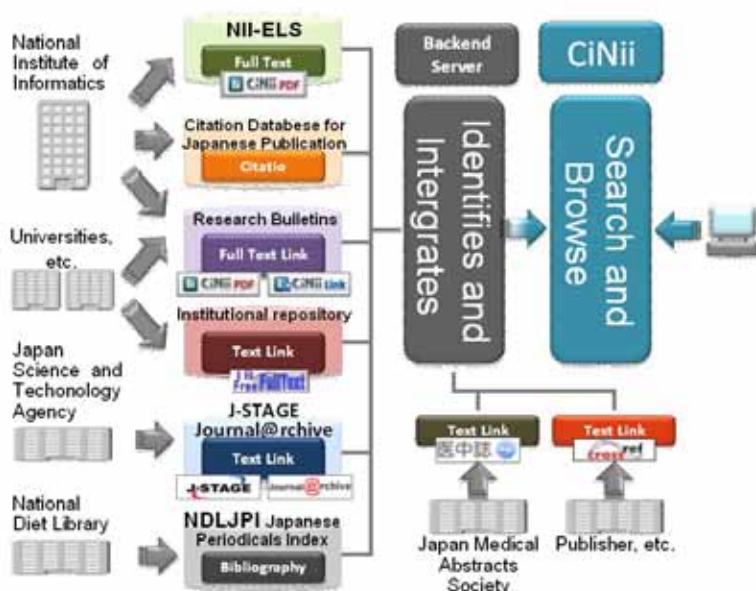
National Institute of Informatics

NII-ELS
Full Text
CiNii PDF

Citation Datebese for Japanese Publication
Citatio

Universities, etc.

Research Bulletins
Full Text Link
CiNii PDF
CiNii Link

Institutional repository
Text Link
Free FullText

Japan Science and Techonology Agency

J-STAGE Journal@rchive
Text Link
J-STAGE
Journal@rchive

National Diet Library

NDLJPI Japanese Periodicals Index
Bibliography

Backend Server

CiNii

Identifies and Intergrates

Search and Browse

Text Link
医中誌

Text Link
crossref

Japan Medical Abstracts Society

Publisher, etc.